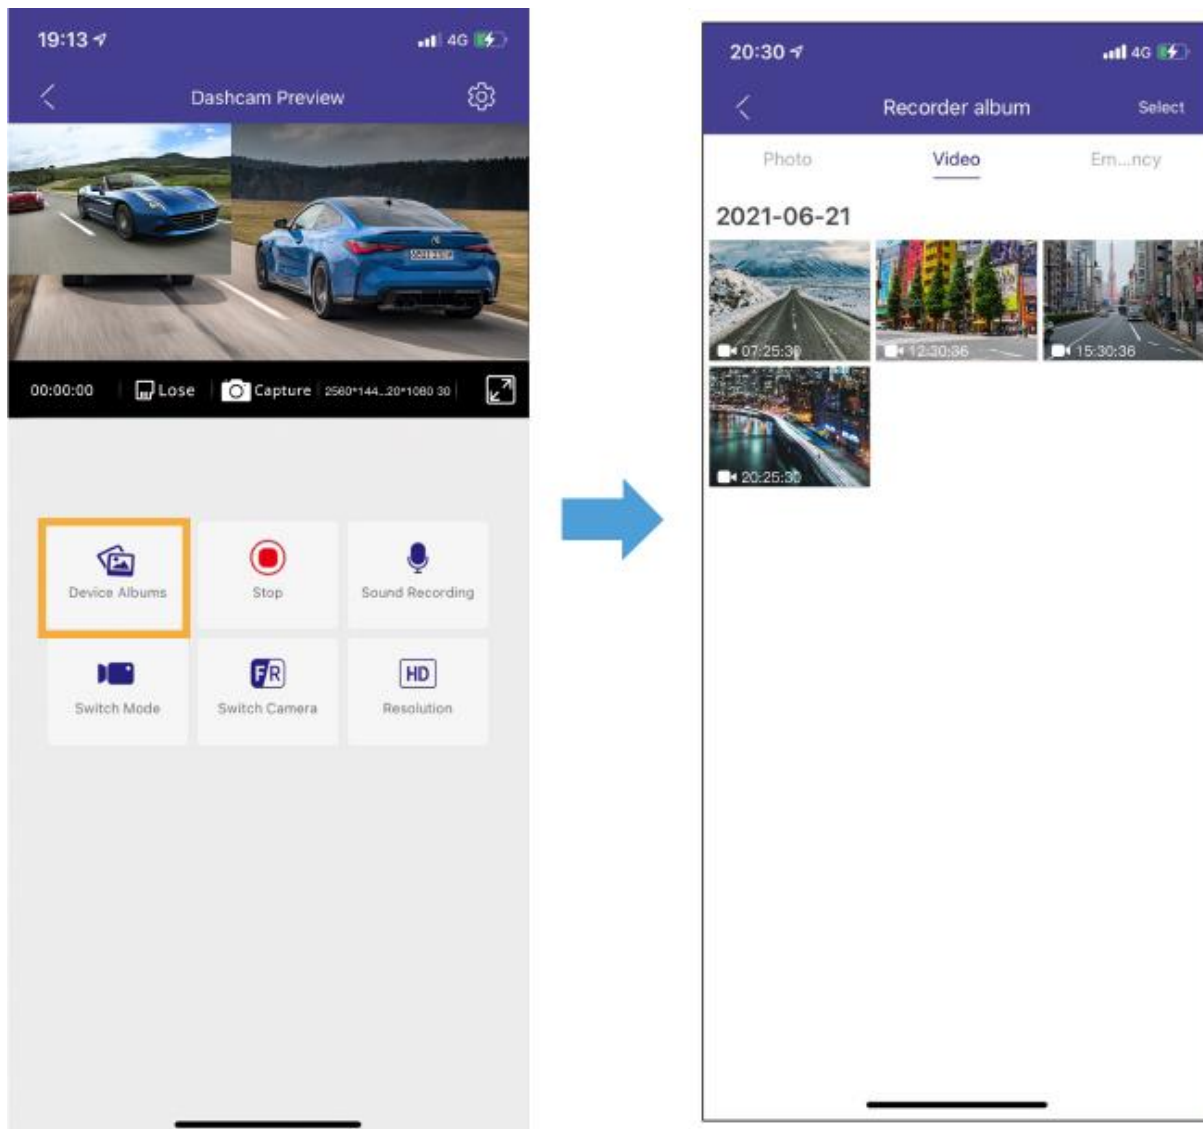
19:13
4G

Dashcam Preview

00:00:00 Lose Capture 2560*144...20*1080 30

Device Albums
Stop
Sound Recording
Switch Mode
Switch Camera
Resolution

HD

20:30
4G

Recorder album
Select

Photo
Video
Em...ncy

2021-06-21

07:25:30
12:30:36
15:30:36
20:25:30